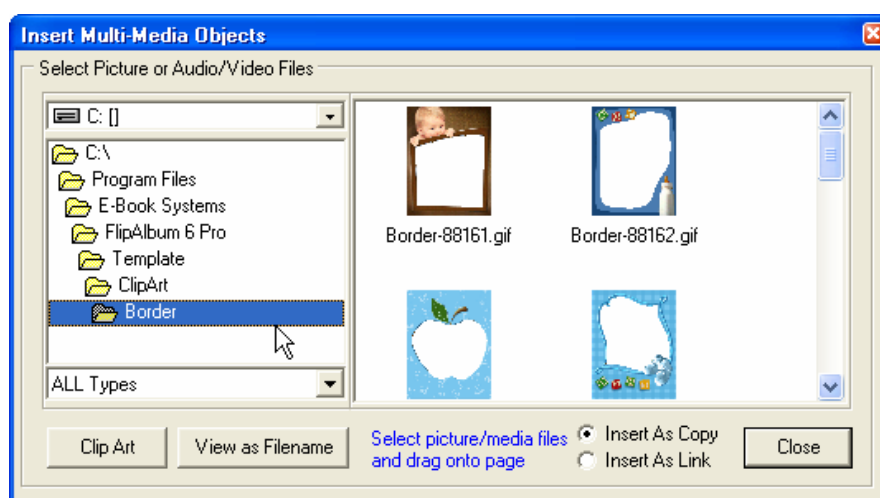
Insert Multi-Media Objects

Select Picture or Audio/Video Files

C: []

C:\
Program Files
E-Book Systems
FlipAlbum 6 Pro
Template
ClipArt
Border

ALL Types

Border-88161.gif

Border-88162.gif

Clip Art

View as Filename

Select picture/media files and drag onto page

Insert As Copy

Insert As Link

Close